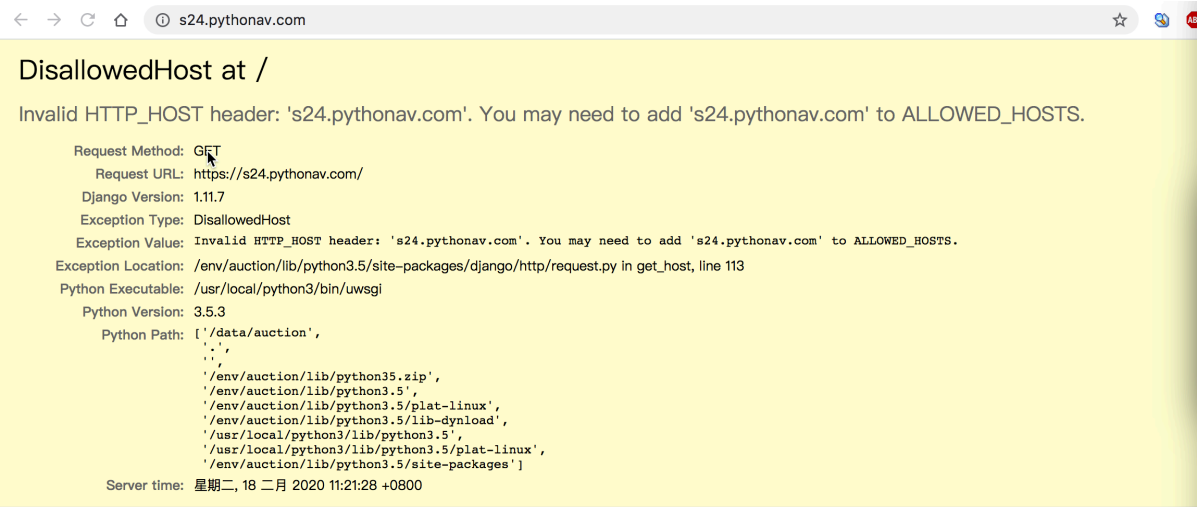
s24.pythonav.com

DisallowedHost at /

Invalid HTTP_HOST header: 's24.pythonav.com'. You may need to add 's24.pythonav.com' to ALLOWED_HOSTS.

| | |
|---|---|
| Request Method: | GET |
| Request URL: | https://s24.pythonav.com/ |
| Django Version: | 1.11.7 |
| Exception Type: | DisallowedHost |
| Exception Value: | Invalid HTTP_HOST header: 's24.pythonav.com'. You may need to add 's24.pythonav.com' to ALLOWED_HOSTS. |
| Exception Location: | /env/auction/lib/python3.5/site-packages/django/http/request.py in get_host, line 113 |
| Python Executable: | /usr/local/python3/bin/uwsgi |
| Python Version: | 3.5.3 |
| Python Path: | ['/data/auction', '.', '', '/env/auction/lib/python35.zip', '/env/auction/lib/python3.5', '/env/auction/lib/python3.5/plat-linux', '/env/auction/lib/python3.5/lib-dynload', '/usr/local/python3/lib/python3.5', '/usr/local/python3/lib/python3.5/plat-linux', '/env/auction/lib/python3.5/site-packages'] |
| Server time: | 星期二, 18 二月 2020 11:21:28 +0800 |